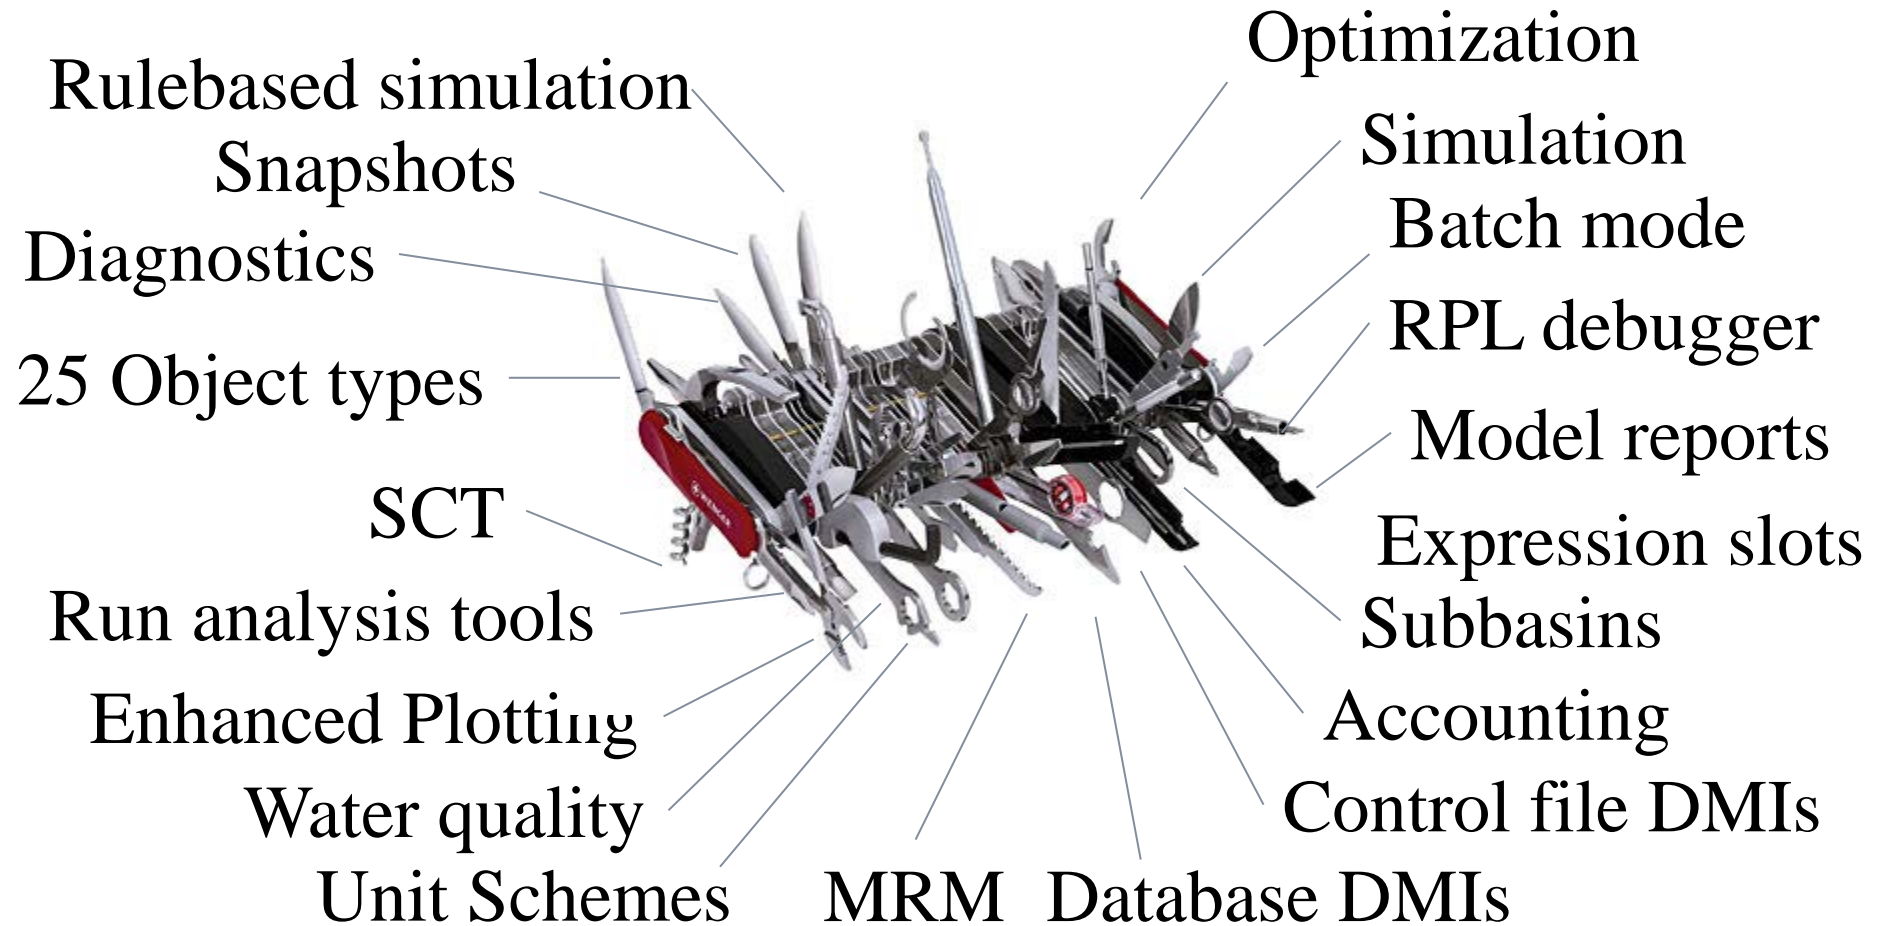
Optimization
Rulebased simulation
Snapshots
Simulation
Batch mode
Diagnostics
RPL debugger
25 Object types
Model reports
SCT
Expression slots
Run analysis tools
Subbasins
Enhanced Plotting
Accounting
Water quality
Control file DMIs
Unit Schemes
MRM
Database DMIs